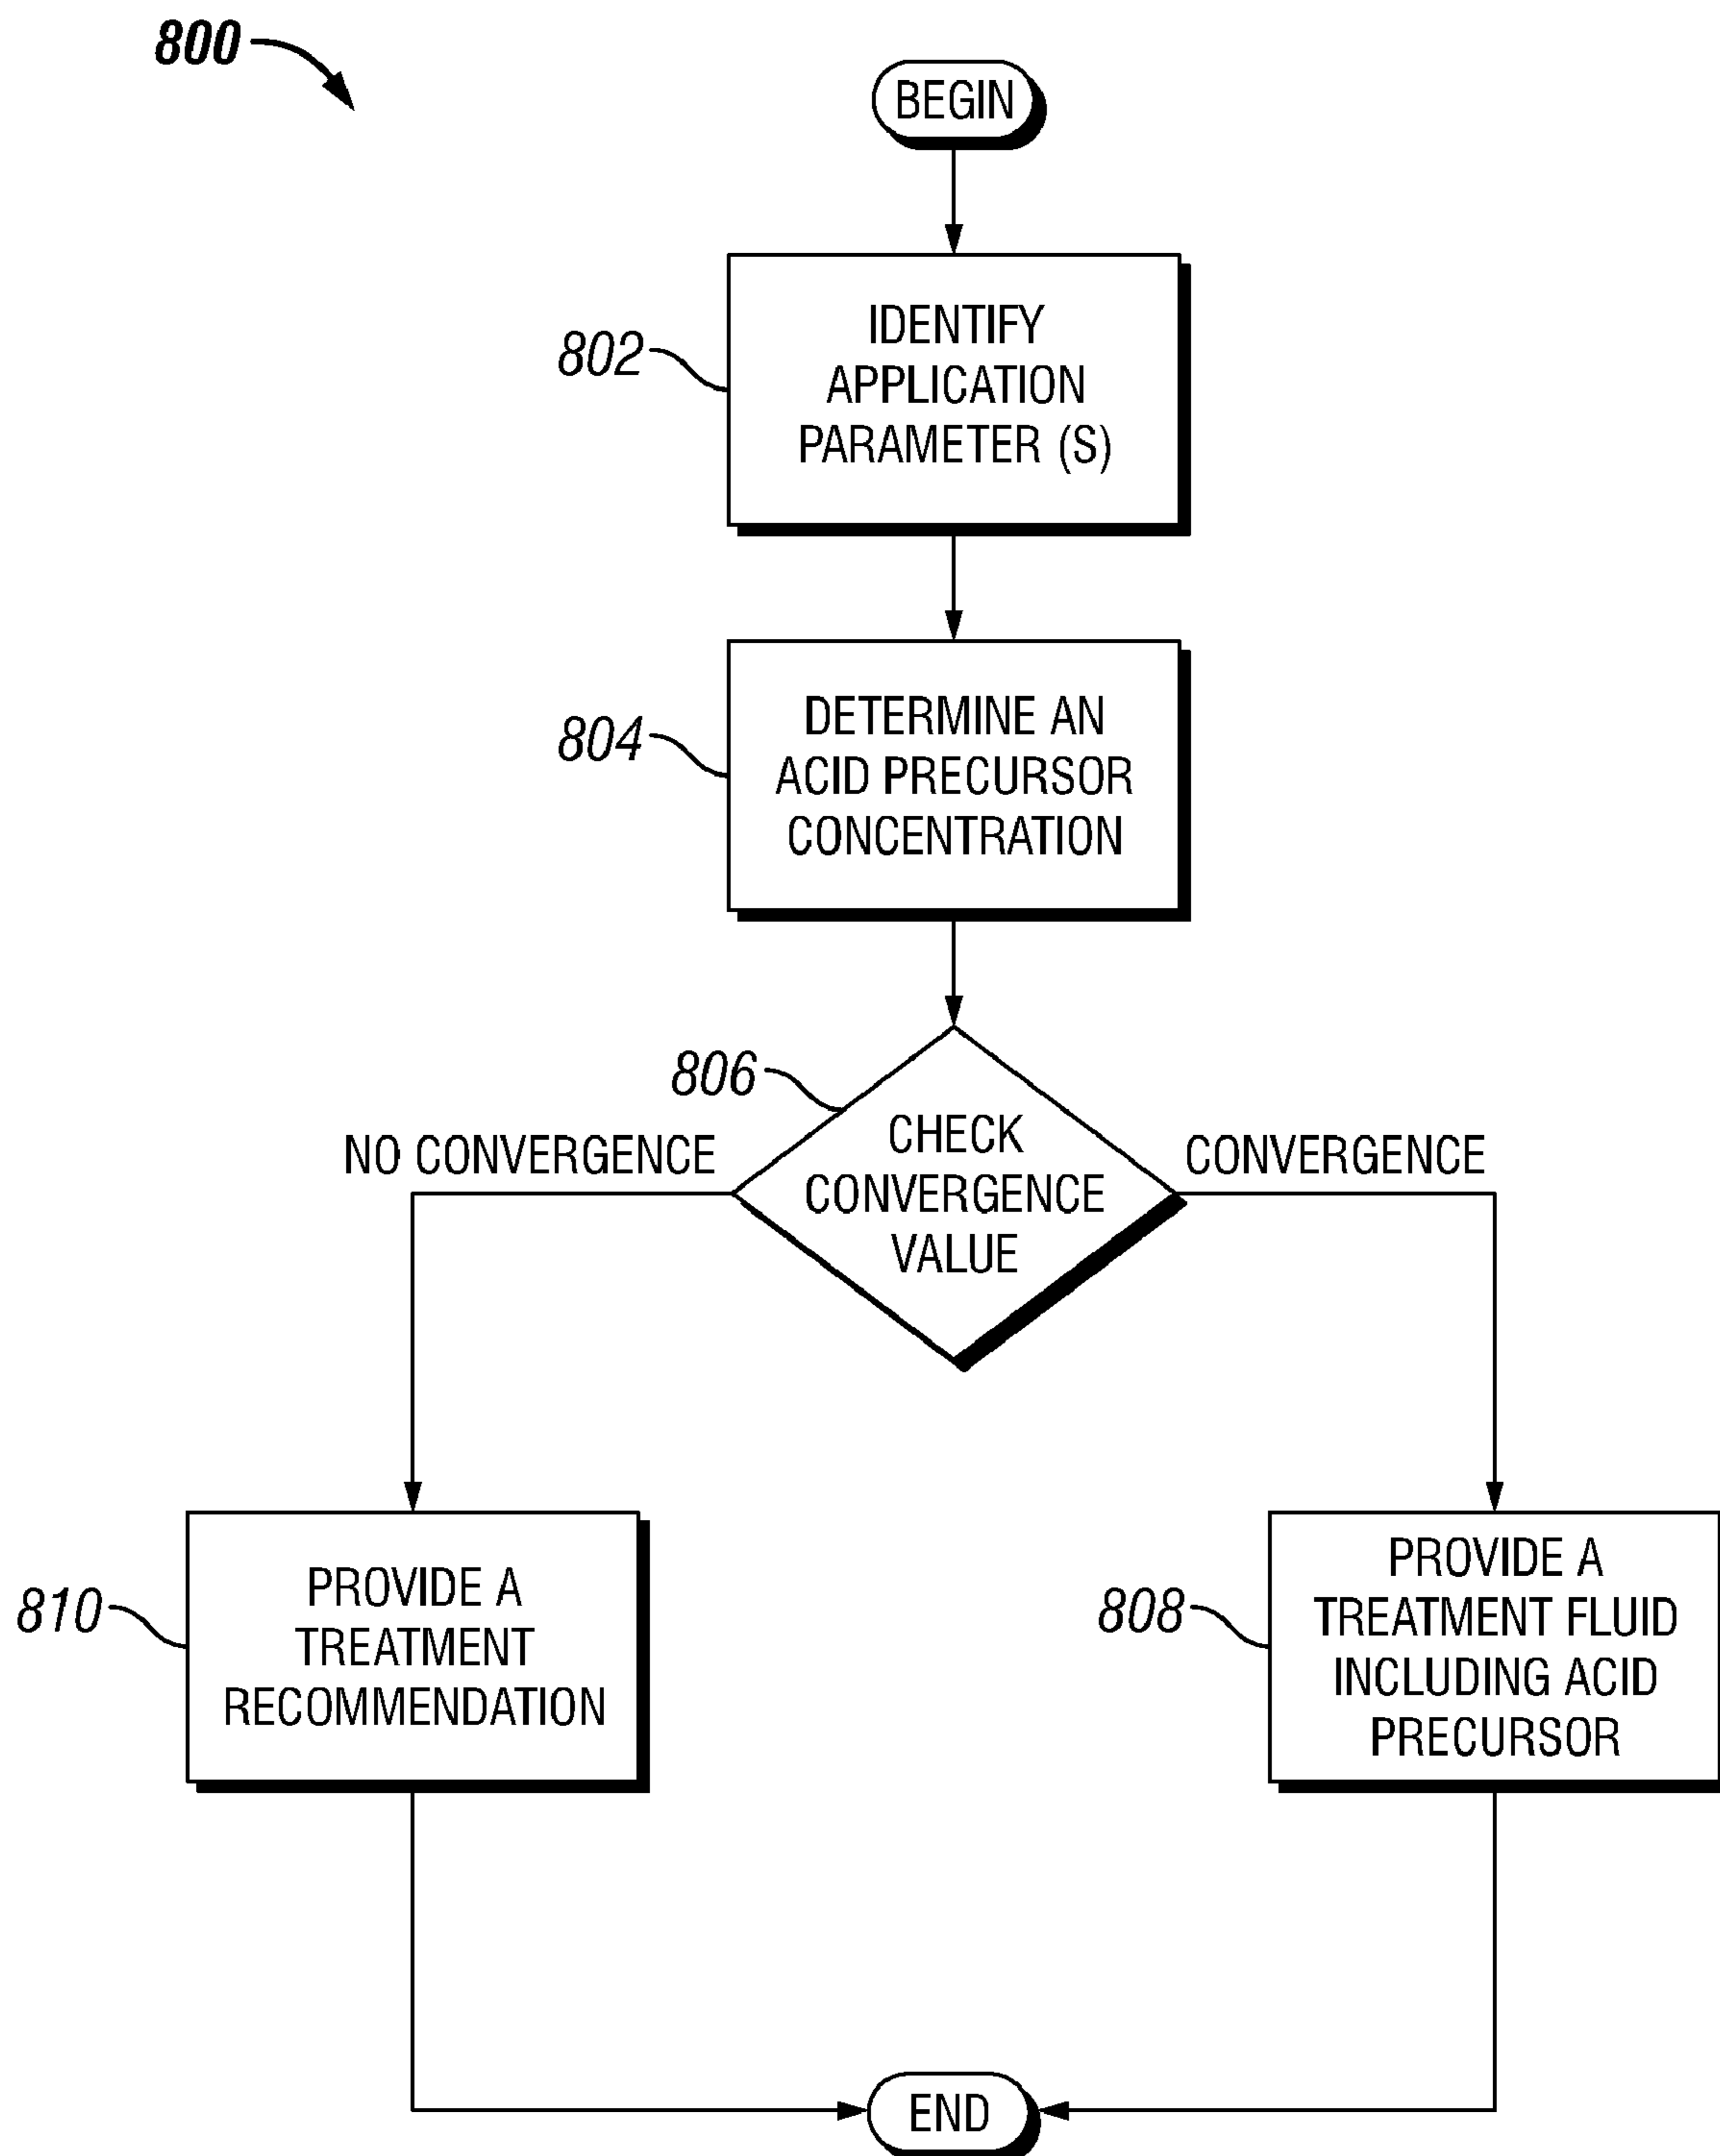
800

BEGIN

802
IDENTIFY APPLICATION PARAMETER (S)

804
DETERMINE AN ACID PRECURSOR CONCENTRATION

806
CHECK CONVERGENCE VALUE

NO CONVERGENCE

CONVERGENCE

810
PROVIDE A TREATMENT RECOMMENDATION

808
PROVIDE A TREATMENT FLUID INCLUDING ACID PRECURSOR

END